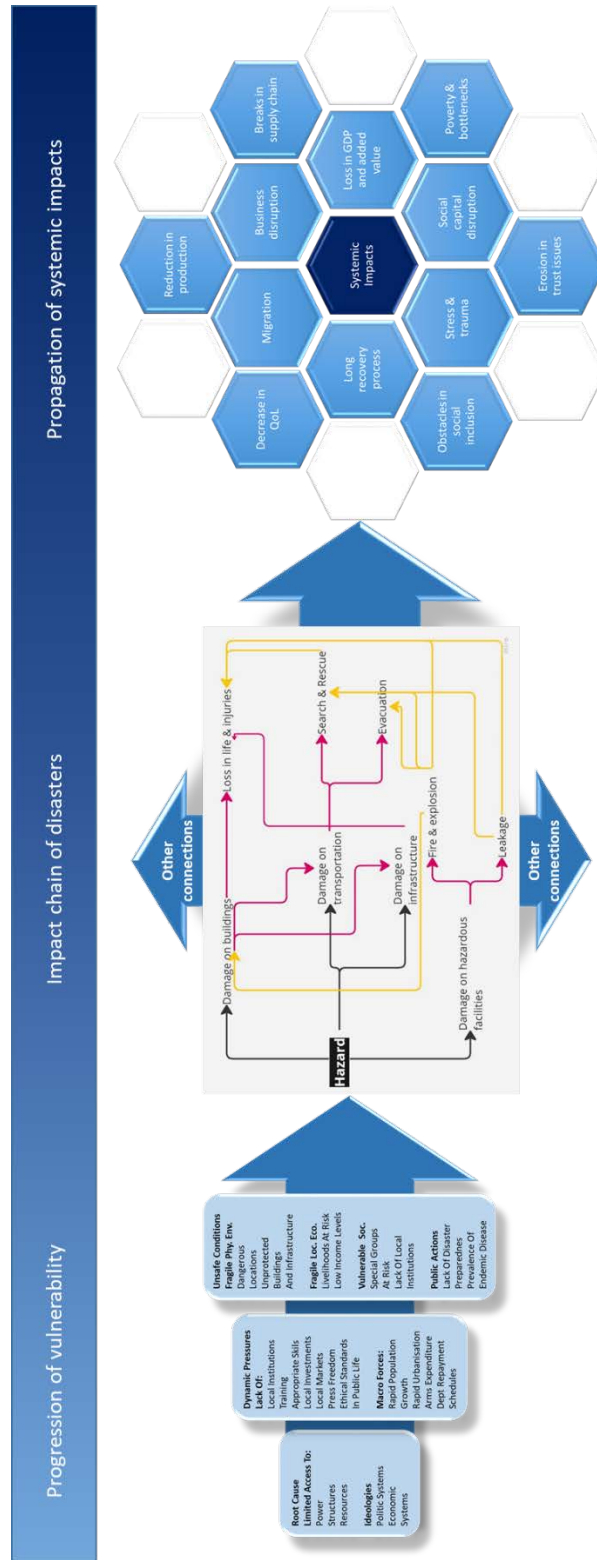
Progression of vulnerability

Impact chain of disasters

Propagation of systemic impacts

Root Cause
Limited Access To:
Power
Structures
Resources

Ideologies
Politic Systems
Economic
Systems

Dynamic Pressures
Lack Of:
Local Institutions
Training
Appropriate Skills
Local Investments
Local Markets
Press Freedom
Ethical Standards
In Public Life

Macro Forces:
Rapid Population Growth
Rapid Urbanisation
Arms Expenditure
Dept Repayment Schedules

Unsafe Conditions
Fragile Phy. Env.
Dangerous Locations
Unprotected Buildings
And Infrastructure

Fragile Loc. Eco.
Livelihoods At Risk
Low Income Levels

Vulnerable Soc.
Special Groups At Risk
Lack Of Local Institutions

Public Actions
Lack Of Disaster Preparednes
Prevalence Of Endemic Disease

Other connections

Hazard
Damage on buildings
Loss in life & injuries
Damage on transportation
Search & Rescue
Damage on infrastructure
Evacuation
Fire & explosion
Damage on hazardous facilities
Leakage

Other connections

Decrease in QoL
Migration
Reduction in production
Long recovery process
Business disruption
Obstacles in social inclusion
Systemic Impacts
Breaks in supply chain
Stress & trauma
Loss in GDP and added value
Erosion in trust issues
Social capital disruption
Poverty & bottlenecks